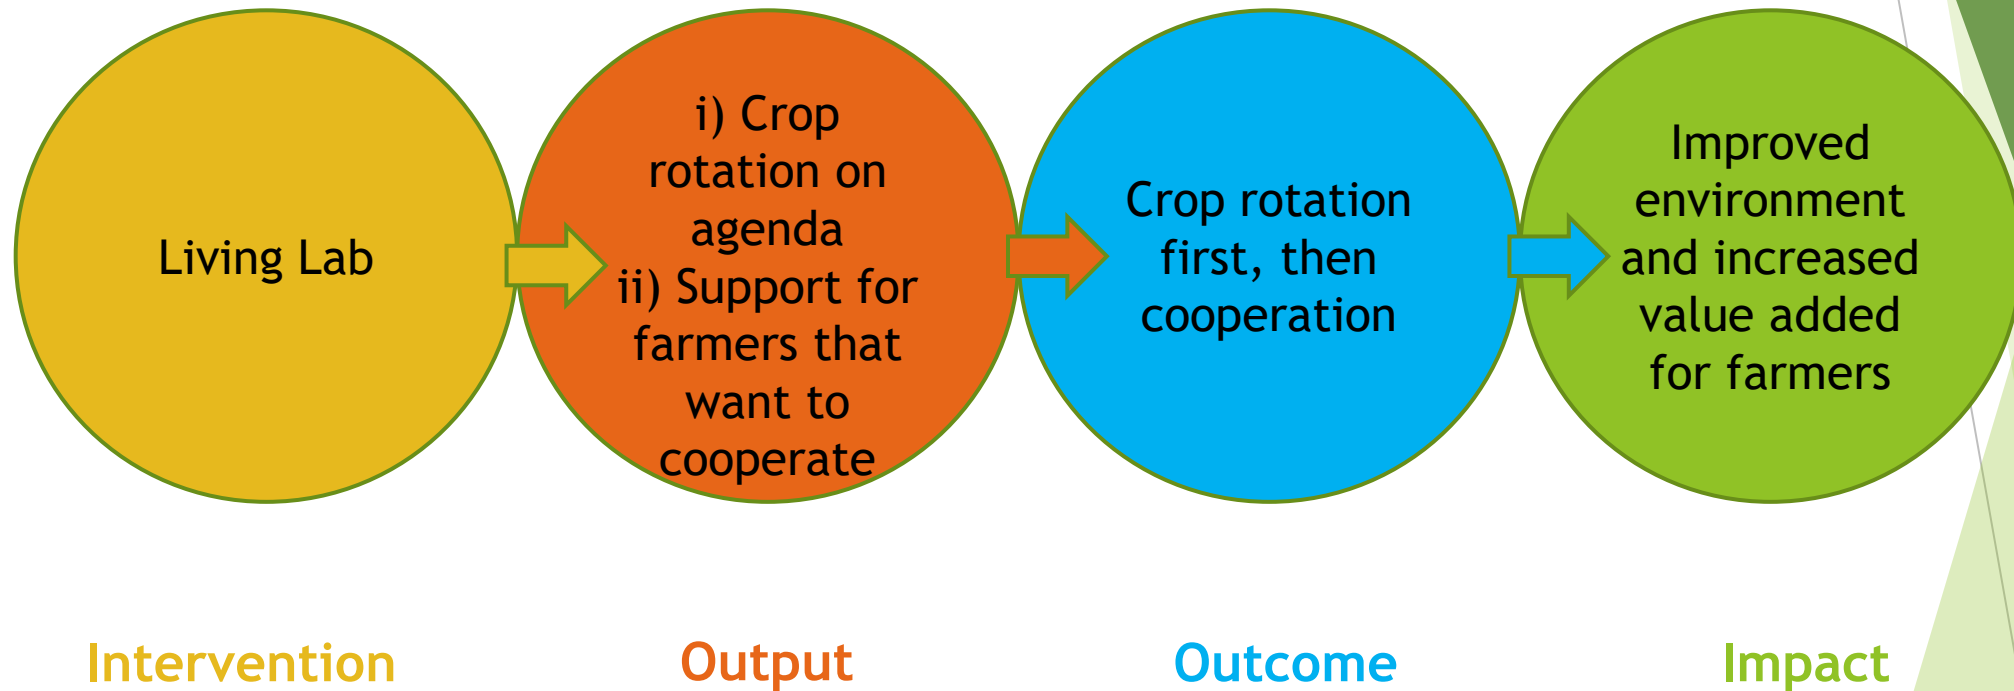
Living Lab

i) Crop rotation on agenda
ii) Support for farmers that want to cooperate

Crop rotation first, then cooperation

Improved environment and increased value added for farmers

Intervention

Output

Outcome

Impact